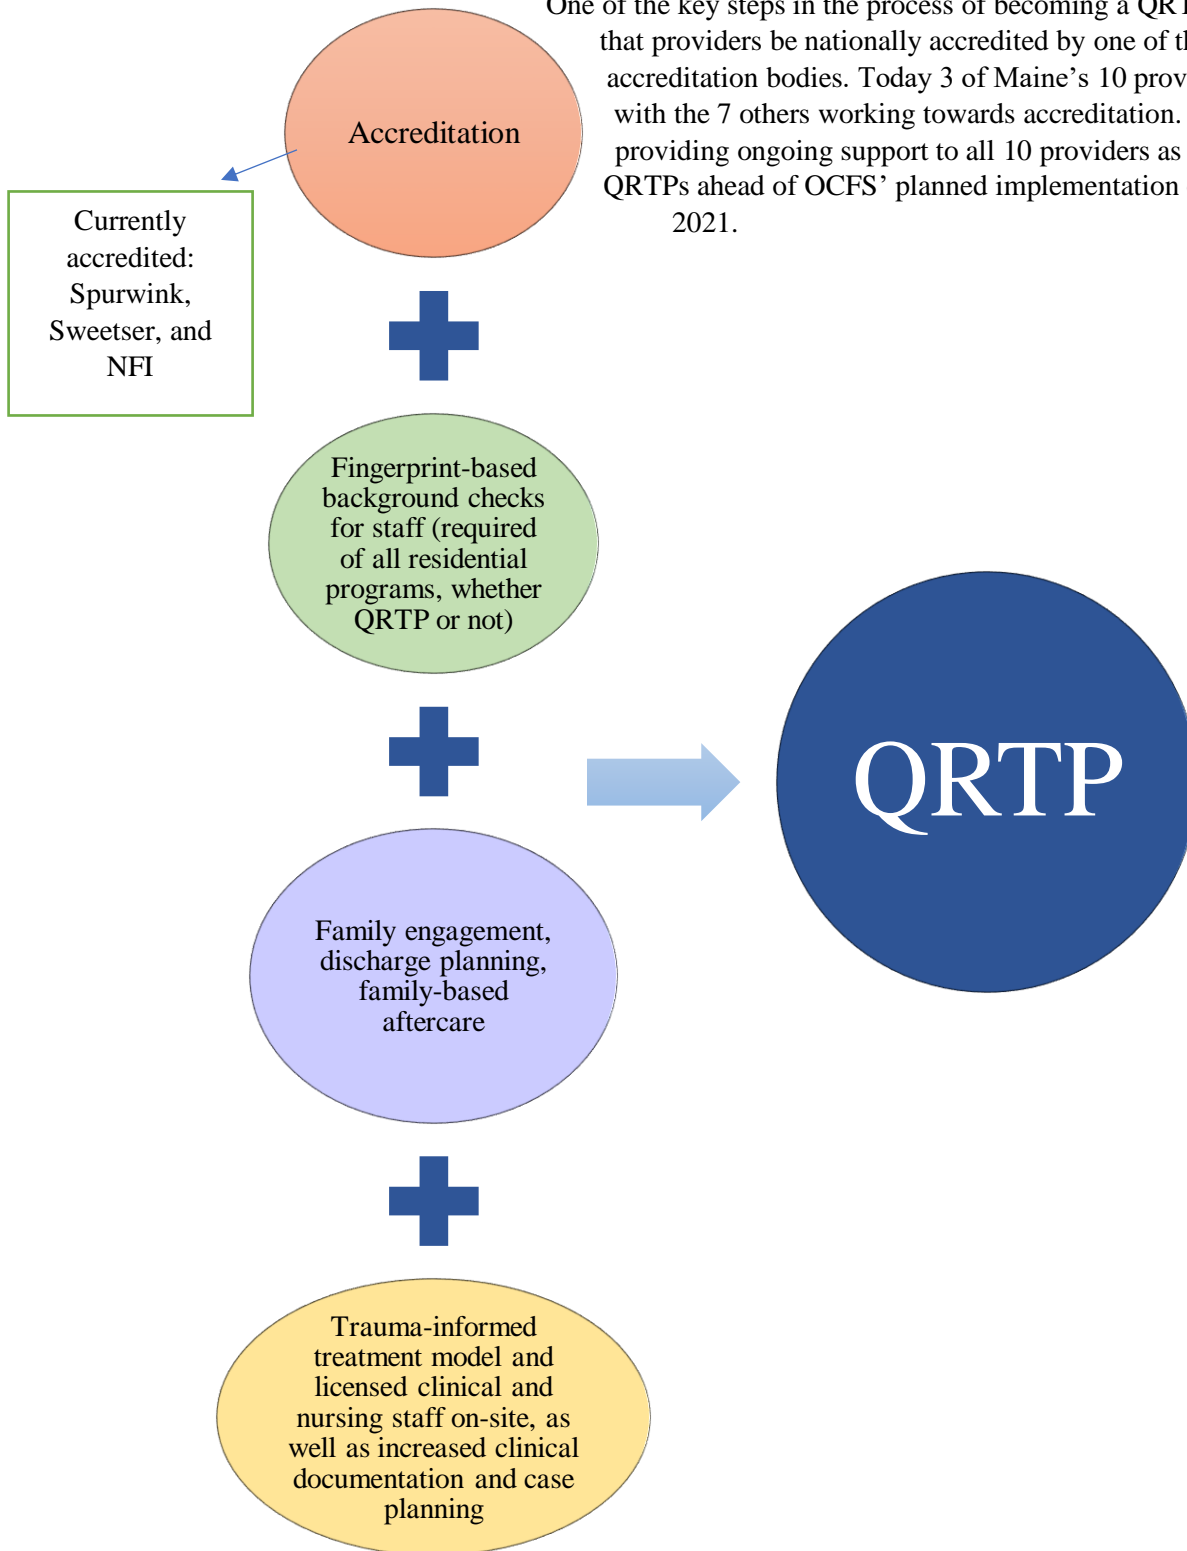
One of the key steps in the process of becoming a QR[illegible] that providers be nationally accredited by one of t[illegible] accreditation bodies. Today 3 of Maine's 10 prov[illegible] with the 7 others working towards accreditation. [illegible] providing ongoing support to all 10 providers as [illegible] QRTPs ahead of OCFS' planned implementation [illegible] 2021.

Accreditation

Currently accredited: Spurwink, Sweetser, and NFI

Fingerprint-based background checks for staff (required of all residential programs, whether QRTP or not)

Family engagement, discharge planning, family-based aftercare

Trauma-informed treatment model and licensed clinical and nursing staff on-site, as well as increased clinical documentation and case planning

QRTP